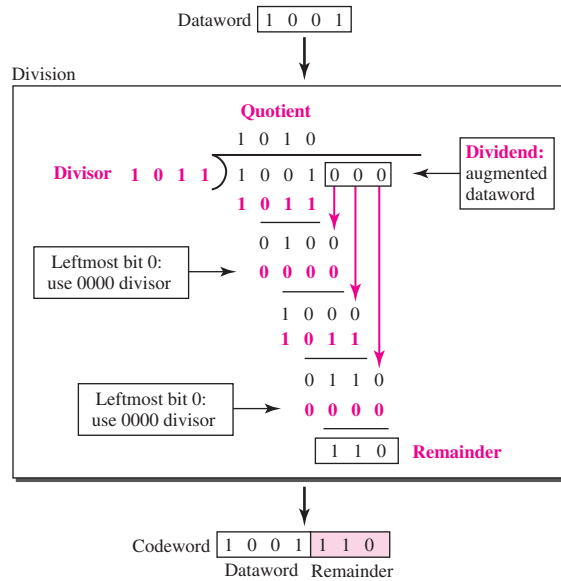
Dataword 1 0 0 1

Division

Quotient

1 0 1 0

Divisor 1 0 1 1

1 0 0 1 0 0 0

Dividend: augmented dataword

1 0 1 1

0 1 0 0

Leftmost bit 0: use 0000 divisor

0 0 0 0

1 0 0 0

1 0 1 1

0 1 1 0

Leftmost bit 0: use 0000 divisor

0 0 0 0

1 1 0 Remainder

Codeword 1 0 0 1 1 1 0

Dataword Remainder